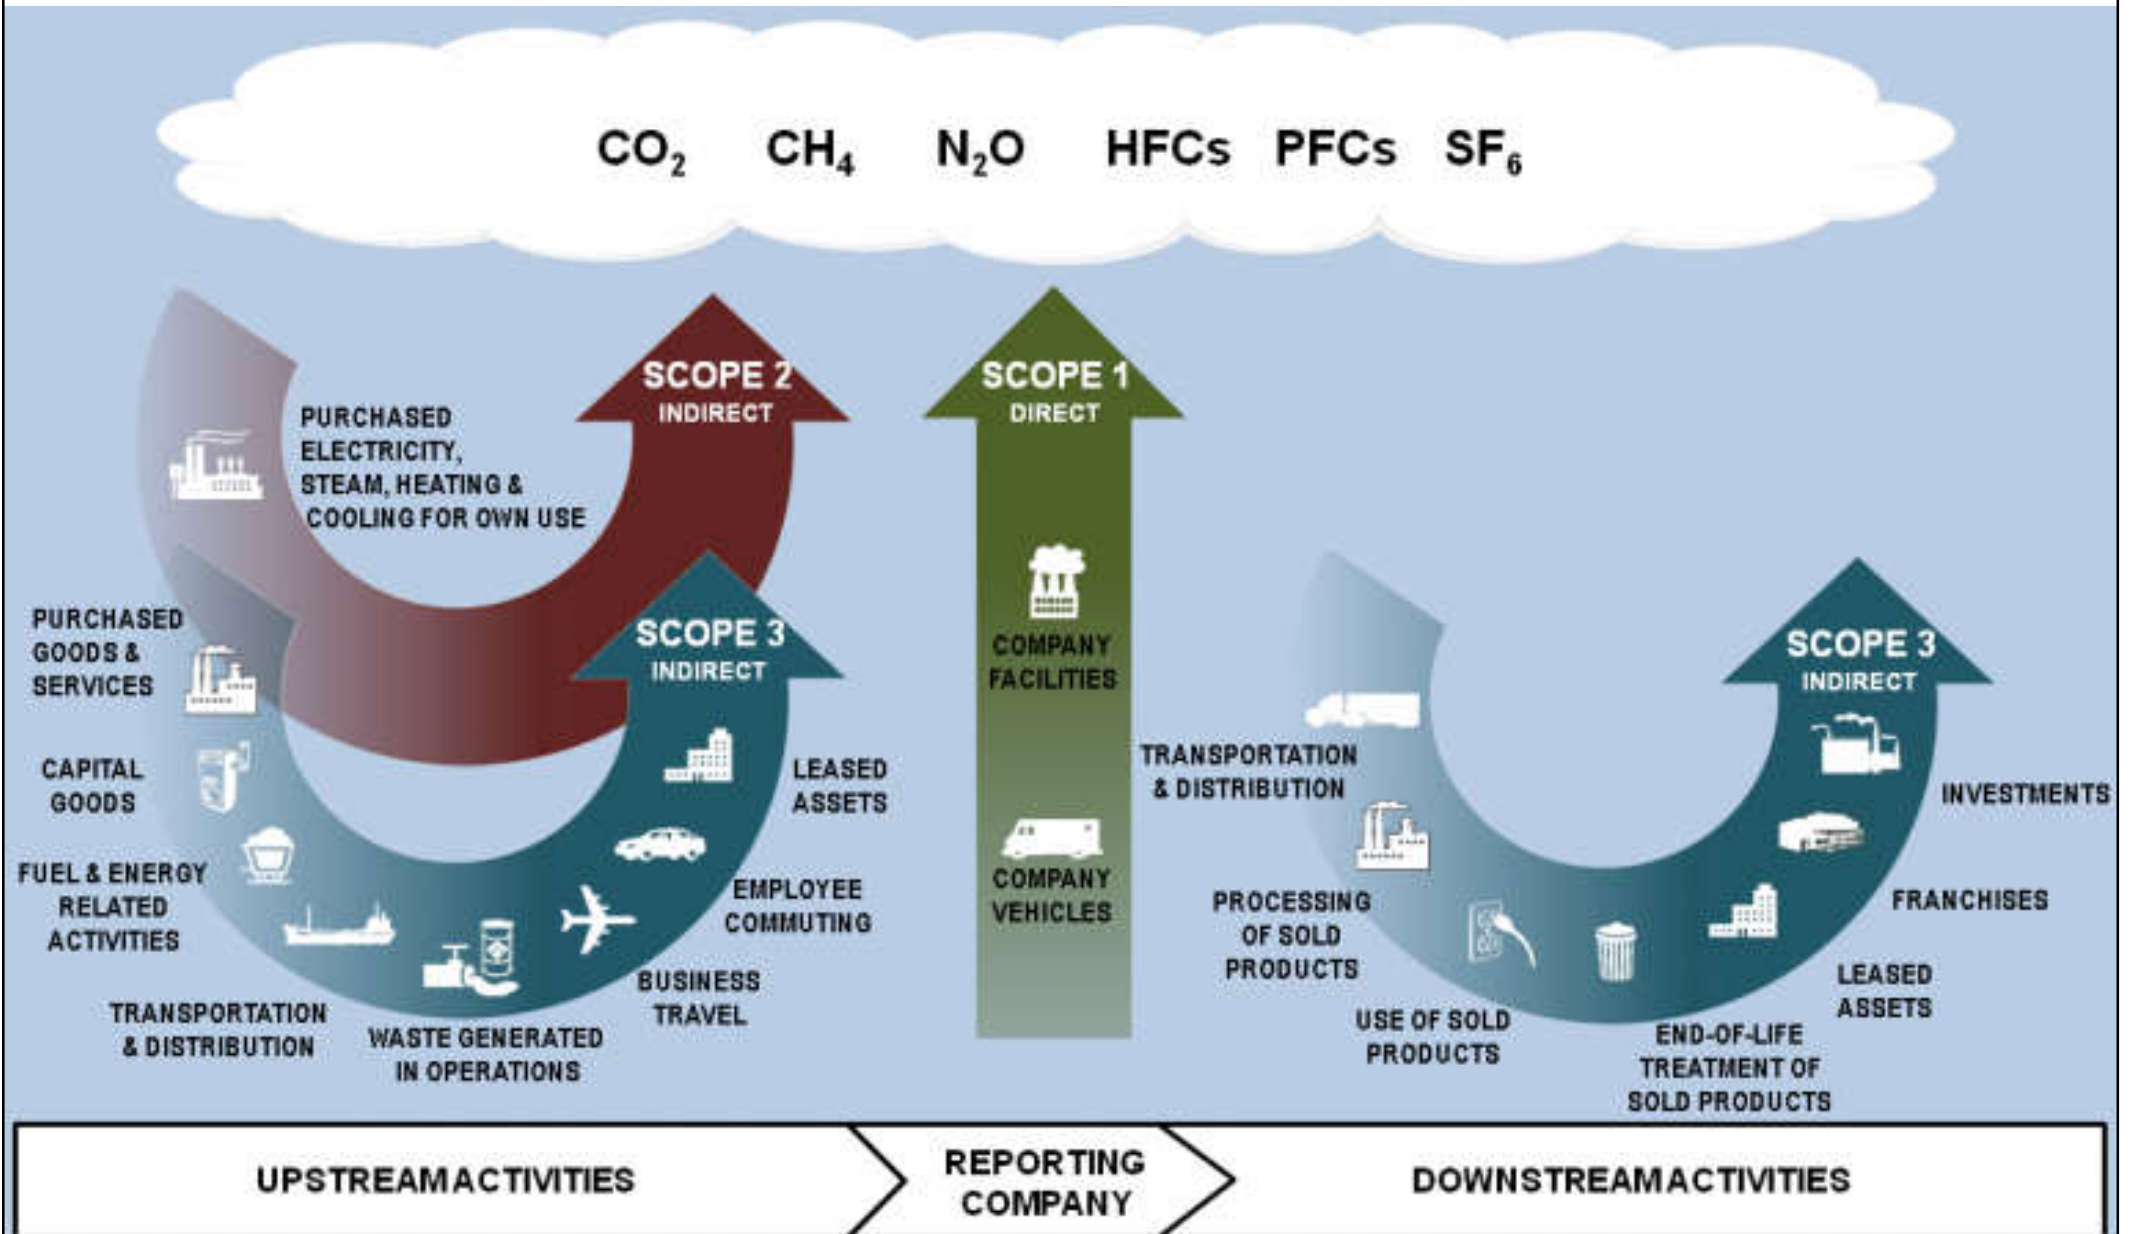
$CO_2$ $CH_4$ $N_2O$ HFCs PFCs $SF_6$

SCOPE 2
INDIRECT

PURCHASED ELECTRICITY, STEAM, HEATING & COOLING FOR OWN USE

SCOPE 1
DIRECT

COMPANY FACILITIES

COMPANY VEHICLES

SCOPE 3
INDIRECT

PURCHASED GOODS & SERVICES

CAPITAL GOODS

FUEL & ENERGY RELATED ACTIVITIES

TRANSPORTATION & DISTRIBUTION

WASTE GENERATED IN OPERATIONS

BUSINESS TRAVEL

EMPLOYEE COMMUTING

LEASED ASSETS

SCOPE 3
INDIRECT

TRANSPORTATION & DISTRIBUTION

PROCESSING OF SOLD PRODUCTS

USE OF SOLD PRODUCTS

END-OF-LIFE TREATMENT OF SOLD PRODUCTS

LEASED ASSETS

FRANCHISES

INVESTMENTS

UPSTREAMACTIVITIES

REPORTING COMPANY

DOWNSTREAMACTIVITIES